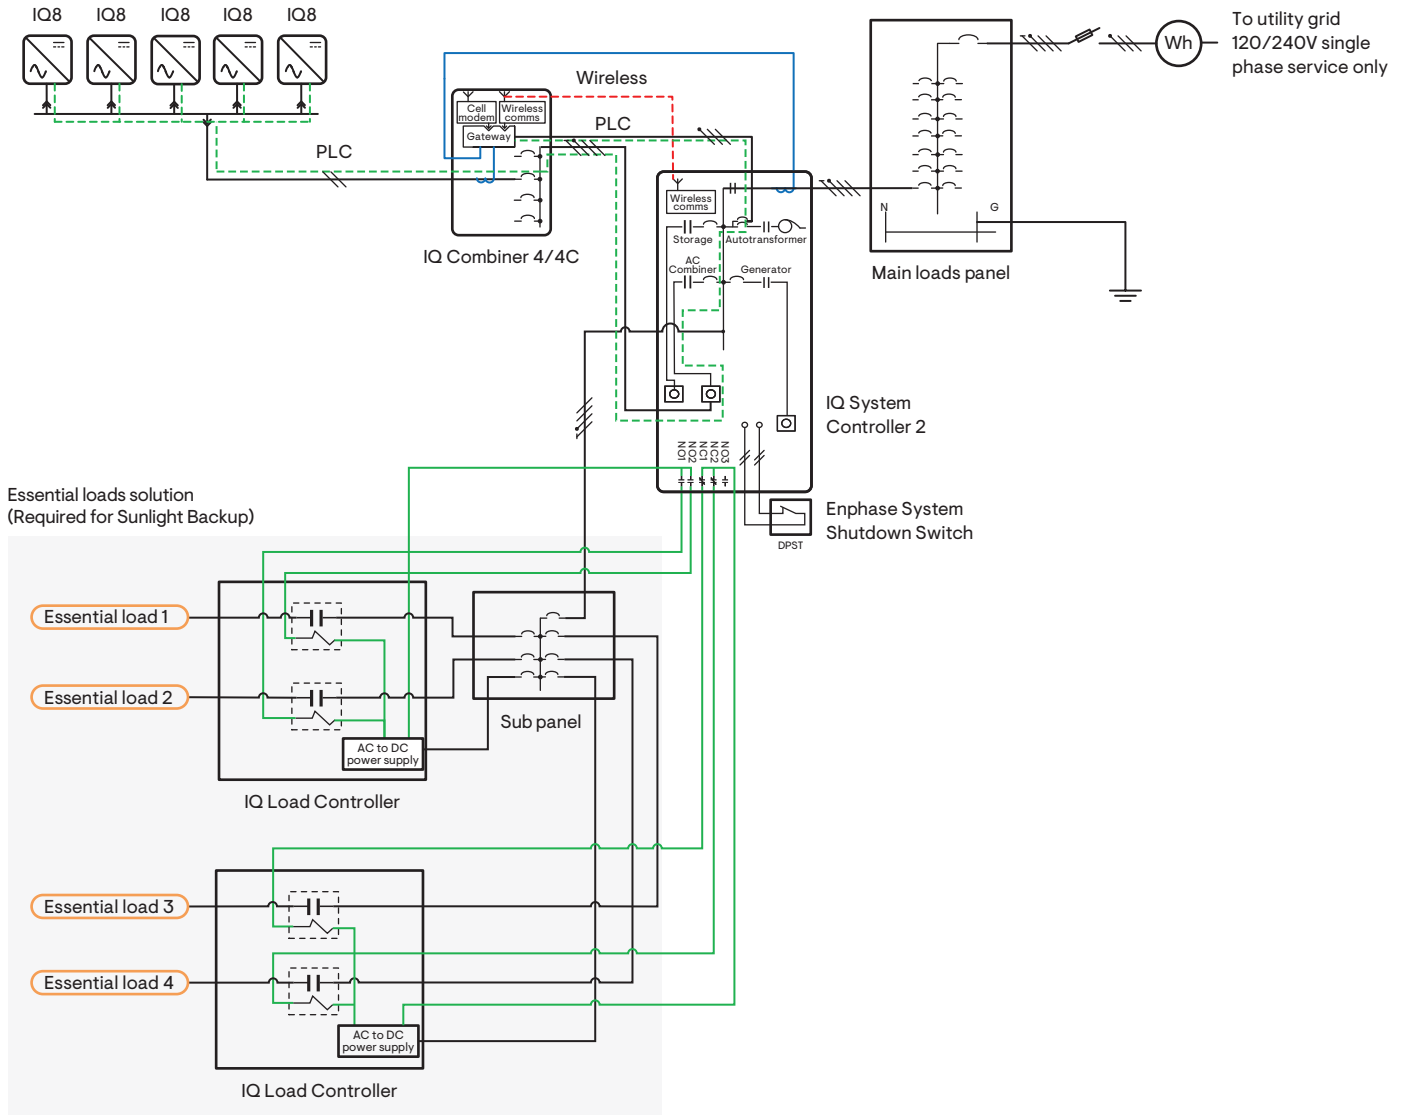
IQ8 IQ8 IQ8 IQ8 IQ8

Wireless

Cell modem
Wireless comms
Gateway

PLC

PLC

IQ Combiner 4/4C

Wireless comms
Storage
Autotransformer
AC Combiner
Generator

Wh

To utility grid
120/240V single
phase service only

N
G

Main loads panel

IQ System
Controller 2

NO1
NO2
NC1
NC2
NO3

Enphase System
Shutdown Switch

DPST

Essential loads solution
(Required for Sunlight Backup)

Essential load 1
Essential load 2

AC to DC
power supply

IQ Load Controller

Sub panel

Essential load 3
Essential load 4

AC to DC
power supply

IQ Load Controller